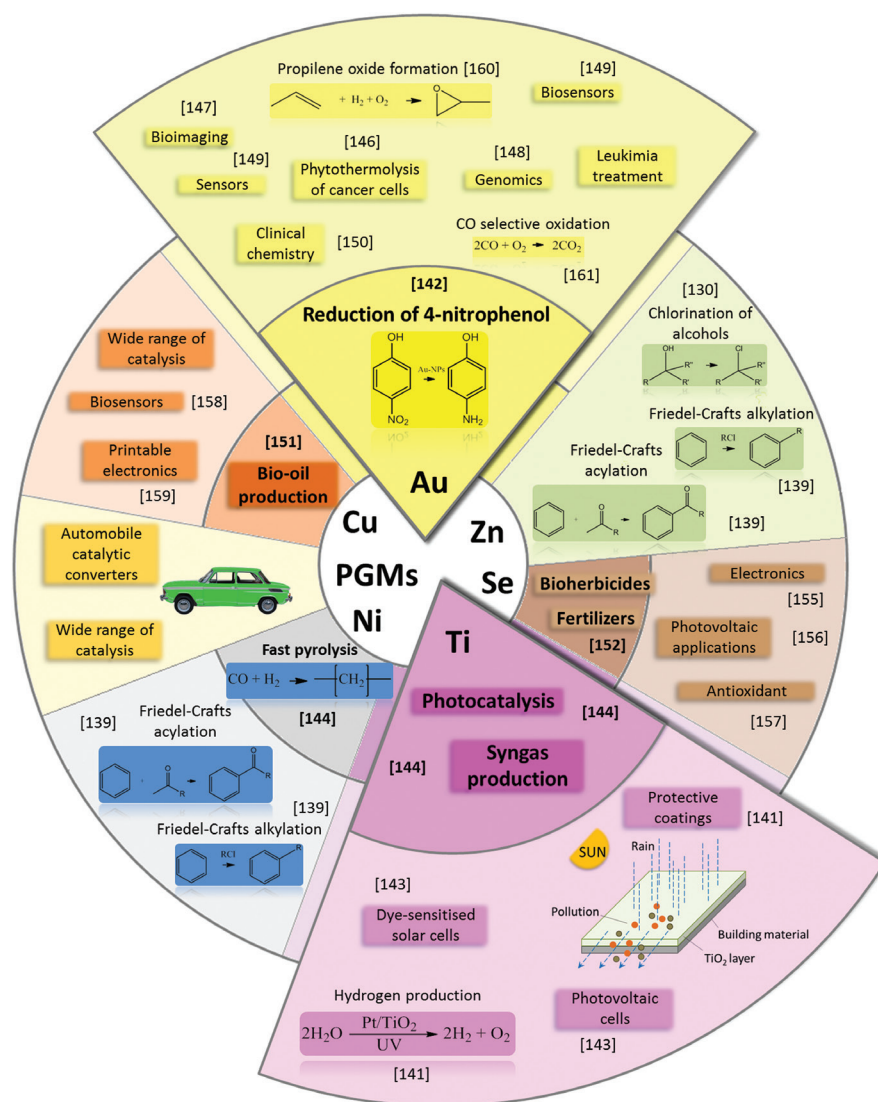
Propylene oxide formation [160]

$+ H_2 + O_2 \rightarrow$

[149]

Biosensors

[147]

Bioimaging

[146]

[149]

Sensors

Phytothermolysis of cancer cells

[148]

Genomics

Leukimia treatment

Clinical chemistry

[150]

CO selective oxidation

$2CO + O_2 \rightarrow 2CO_2$

[161]

[142]

Reduction of 4-nitrophenol

OH

Au-NPs

OH

$NO_2$

$NH_2$

Au

[130]

Chlorination of alcohols

OH

Cl

R''

R'

R

Friedel-Crafts alkylation

RCl

R

Friedel-Crafts acylation

[139]

R

R

[139]

Wide range of catalysis

Biosensors

[158]

Printable electronics

[159]

[151]

Bio-oil production

Cu

PGMs

Ni

Zn

Se

Automobile catalytic converters

Wide range of catalysis

Fast pyrolysis

$CO + H_2 \rightarrow -[CH_2]-$

[144]

Bioherbicides

Fertilizers

[152]

Electronics

[155]

Photovoltaic applications

[156]

Antioxidant

[157]

Ti

Photocatalysis

[144]

[144]

Syngas production

[139]

Friedel-Crafts acylation

R

R

[139]

Friedel-Crafts alkylation

RCl

R

Protective coatings

[141]

SUN

Rain

[143]

Dye-sensitised solar cells

Pollution

Building material

$TiO_2$ layer

Hydrogen production

$2H_2O \xrightarrow[UV]{Pt/TiO_2} 2H_2 + O_2$

[141]

Photovoltaic cells

[143]